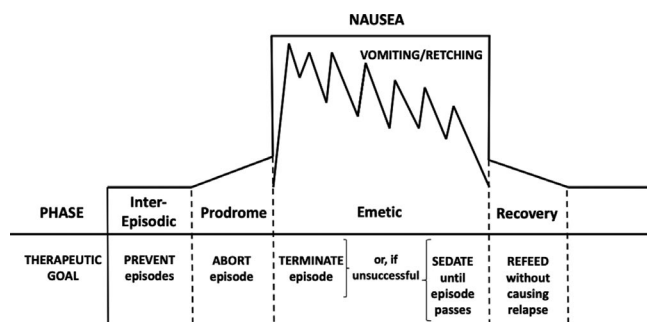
NAUSEA

VOMITING/RETCHING

PHASE

Inter-Episodic

Prodrome

Emetic

Recovery

THERAPEUTIC GOAL

PREVENT episodes

ABORT episode

TERMINATE episode

or, if unsuccessful

SEDATE until episode passes

REFEED without causing relapse